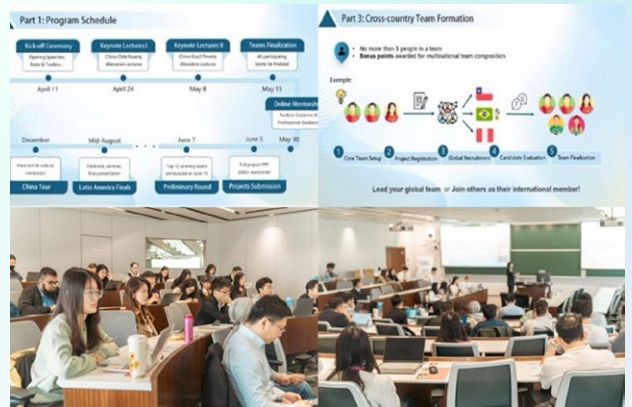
Part 1: Program Schedule

Kick-off Ceremony
Opening Speeches, Rules & Toolbox

Keynote Lectures I
China-Chile Poverty Alleviation Lectures

Keynote Lectures II
China-Brazil Poverty Alleviation Lectures

Teams Finalization
All participating teams are finalized

April 11

April 24

May 8

May 15

Online Mentorship
Toolbox Guidance & Professional Guidance

December

Mid-August

June 7

June 5

May 30

Hand-on & cultural immersion

Final visit, seminar, final presentation

Top 12 shortlisting teams announced on June 7th

Full project PPT 2000+ words brief

China Tour

Latin America Finals

Preliminary Round

Projects Submission

Part 3: Cross-country Team Formation

No more than 5 people in a team
Bonus points awarded for multinational team composition

Example:

1 Core Team Setup

2 Project Registration

3 Global Recruitment

4 Candidate Evaluation

5 Team Finalization

Lead your global team or Join others as their international member!